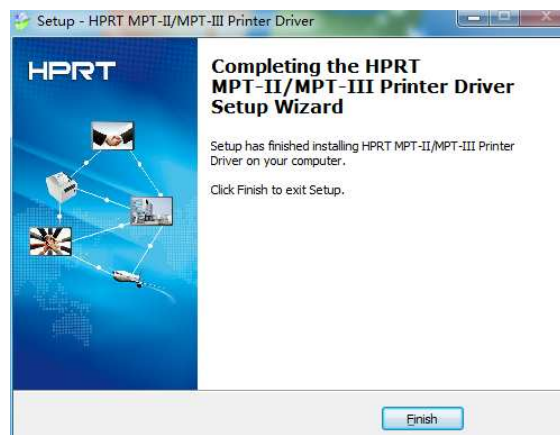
Setup - HPRT MPT-II/MPT-III Printer Driver

HPRT

Completing the HPRT MPT-II/MPT-III Printer Driver Setup Wizard

Setup has finished installing HPRT MPT-II/MPT-III Printer Driver on your computer.

Click Finish to exit Setup.

Finish